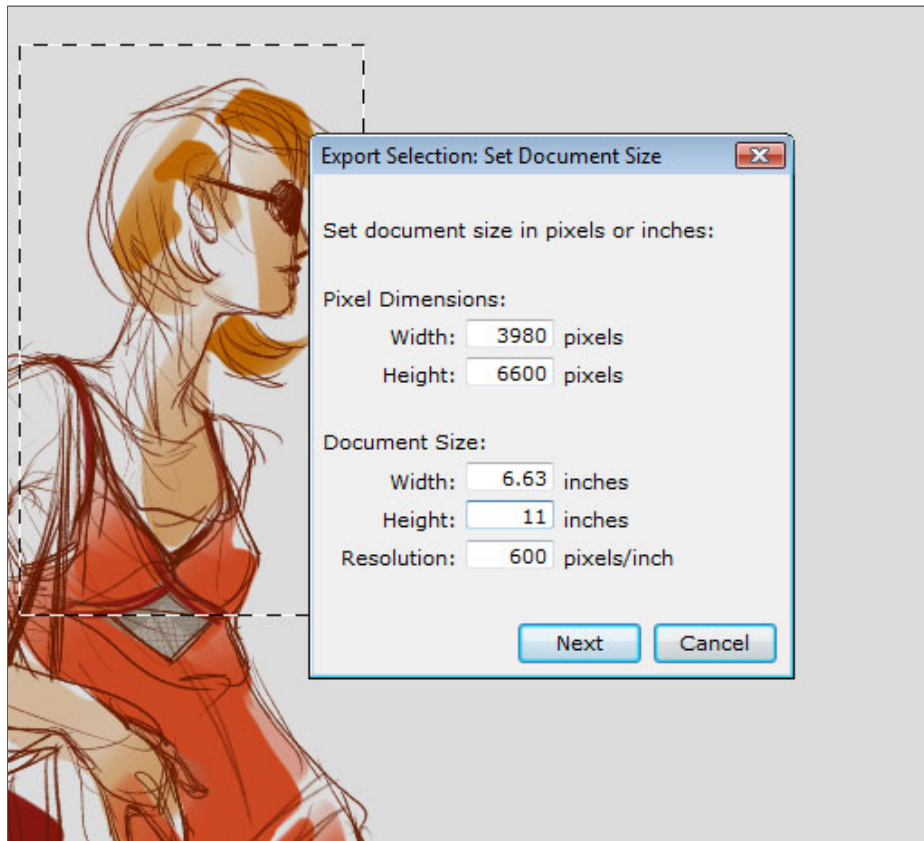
Export Selection: Set Document Size

Set document size in pixels or inches:

Pixel Dimensions:
Width: 3980 pixels
Height: 6600 pixels

Document Size:
Width: 6.63 inches
Height: 11 inches
Resolution: 600 pixels/inch

Next
Cancel